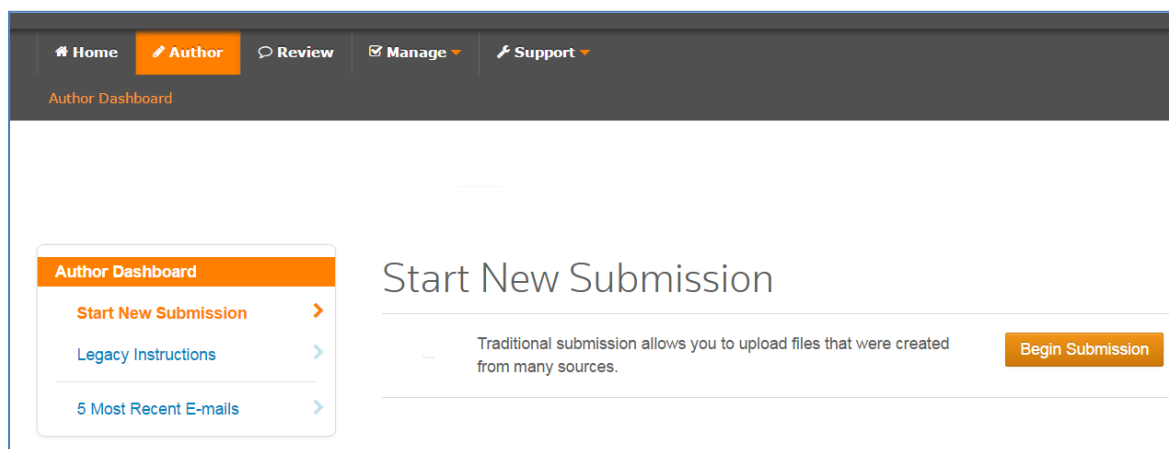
Home
Author
Review
Manage
Support

Author Dashboard

Author Dashboard
Start New Submission
Legacy Instructions
5 Most Recent E-mails

Start New Submission

Traditional submission allows you to upload files that were created from many sources.

Begin Submission